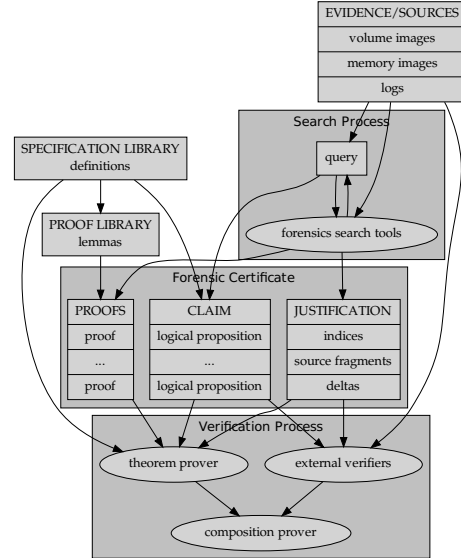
EVIDENCE/SOURCES
volume images
memory images
logs

Search Process
query
forensics search tools

SPECIFICATION LIBRARY
definitions

PROOF LIBRARY
lemmas

Forensic Certificate
PROOFS
proof
...
proof

CLAIM
logical proposition
...
logical proposition

JUSTIFICATION
indices
source fragments
deltas

Verification Process
theorem prover
external verifiers
composition prover